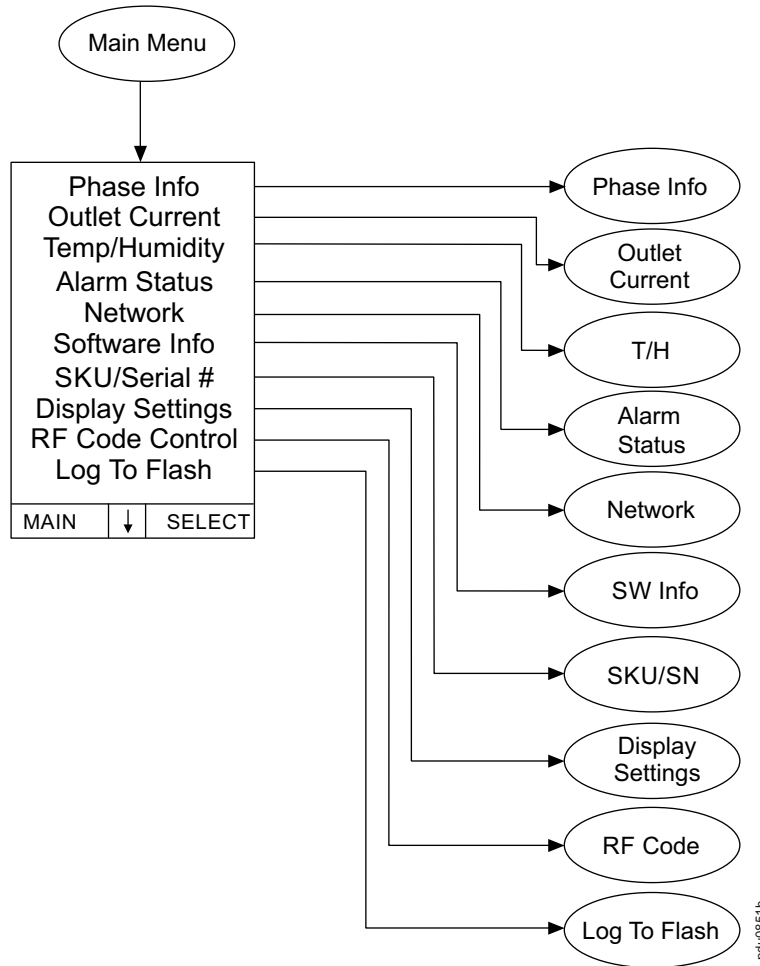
Main Menu

Phase Info
Outlet Current
Temp/Humidity
Alarm Status
Network
Software Info
SKU/Serial #
Display Settings
RF Code Control
Log To Flash

MAIN ↓ SELECT

Phase Info
Outlet Current
T/H
Alarm Status
Network
SW Info
SKU/SN
Display Settings
RF Code
Log To Flash

pdu0851b